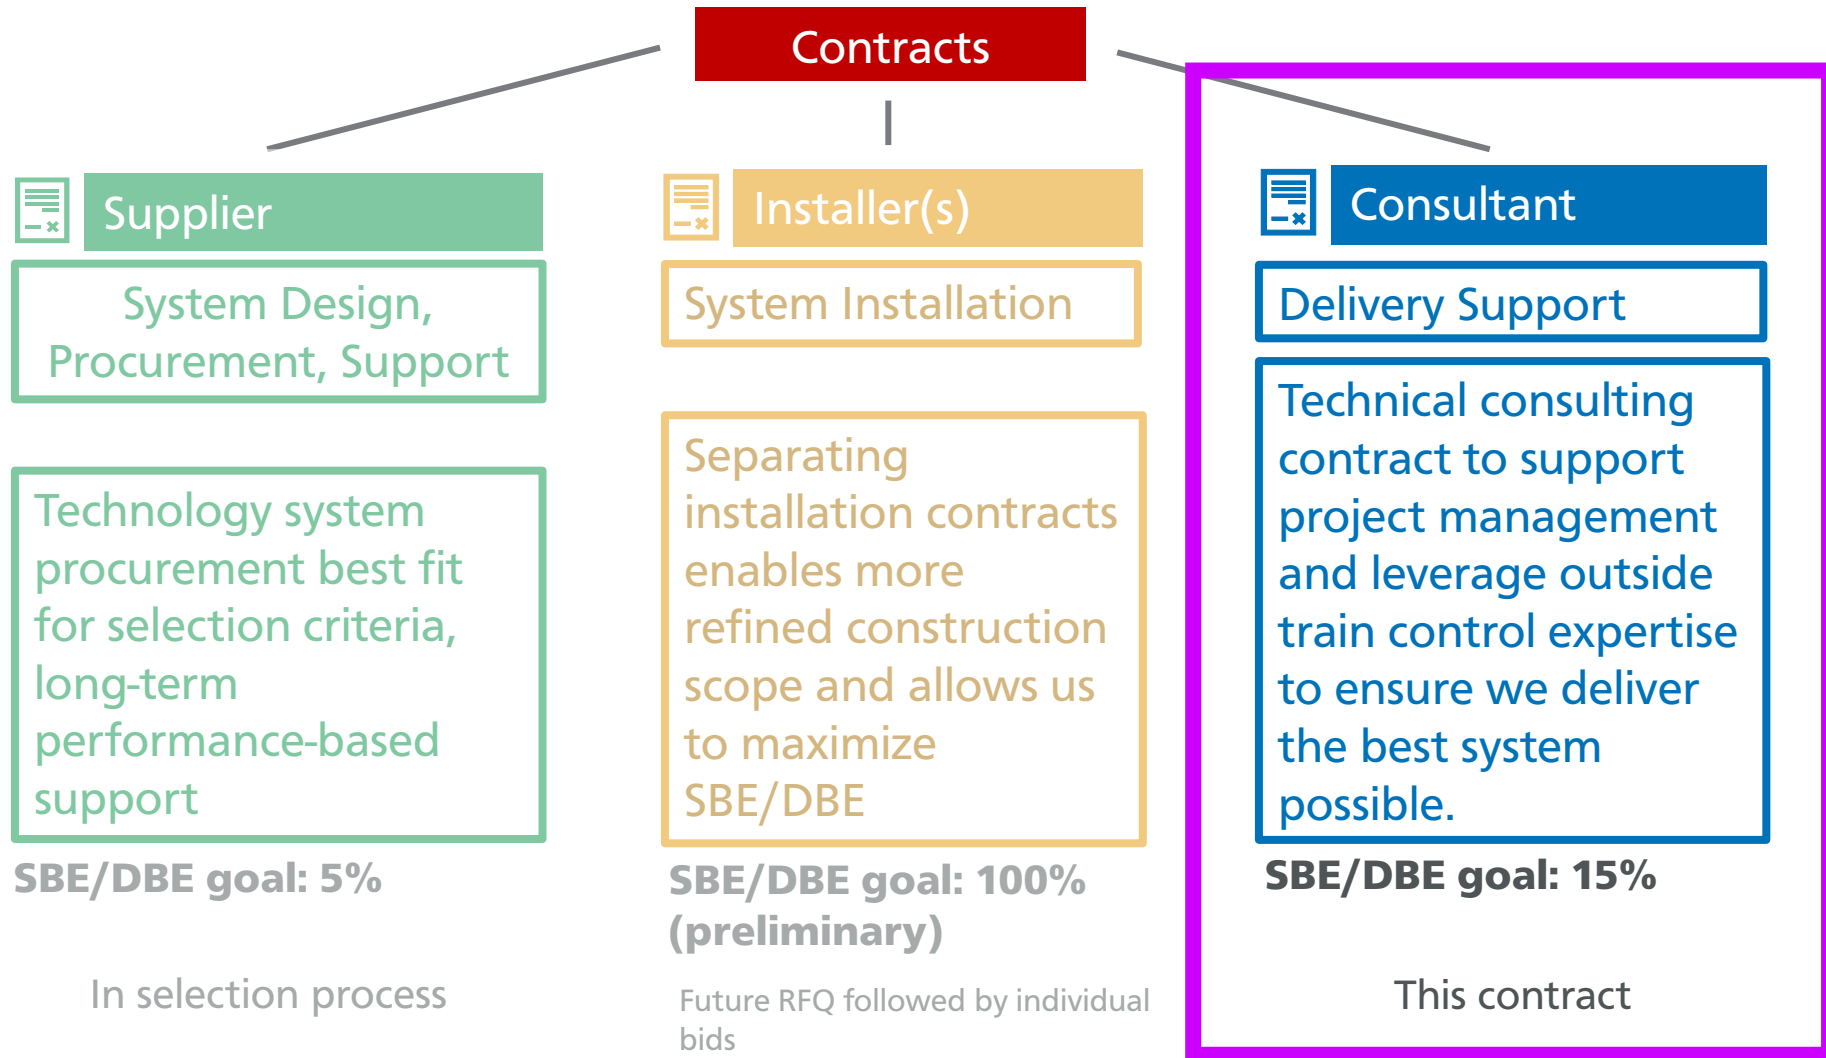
Contracts

Supplier

System Design, Procurement, Support

Technology system procurement best fit for selection criteria, long-term performance-based support

SBE/DBE goal: 5%

In selection process

Installer(s)

System Installation

Separating installation contracts enables more refined construction scope and allows us to maximize SBE/DBE

SBE/DBE goal: 100% (preliminary)

Future RFQ followed by individual bids

Consultant

Delivery Support

Technical consulting contract to support project management and leverage outside train control expertise to ensure we deliver the best system possible.

SBE/DBE goal: 15%

This contract